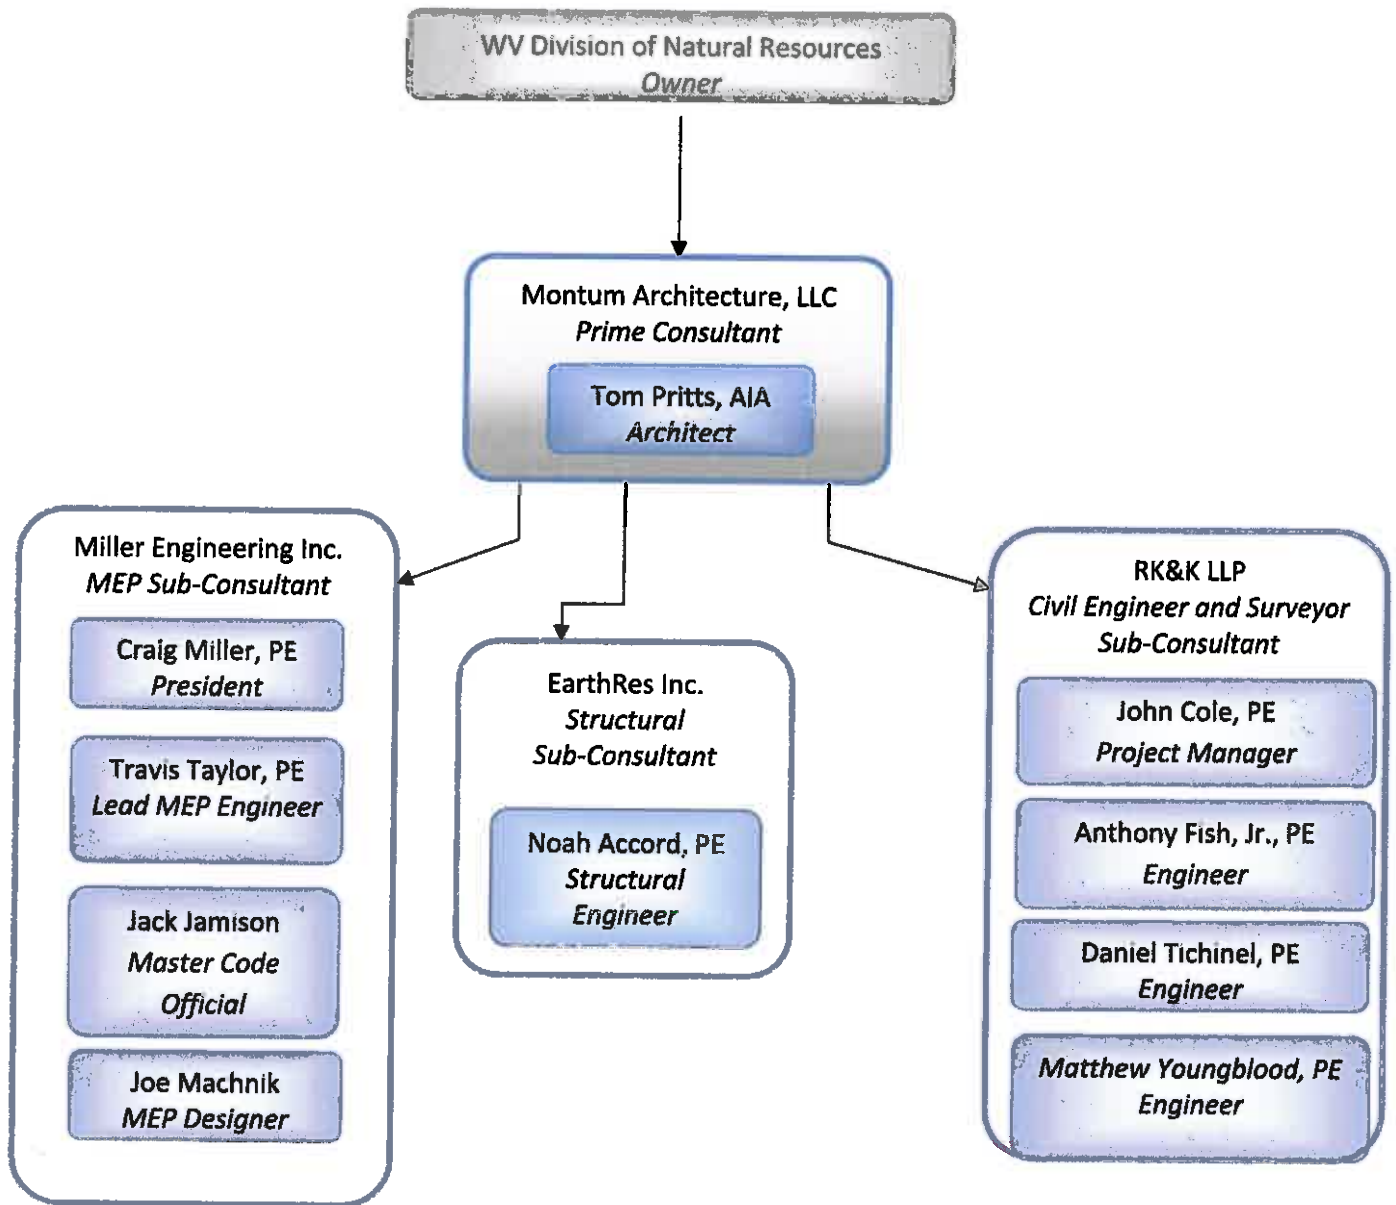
WV Division of Natural Resources
Owner

Montum Architecture, LLC
Prime Consultant

Tom Pritts, AIA
Architect

Miller Engineering Inc.
MEP Sub-Consultant

Craig Miller, PE
President

Travis Taylor, PE
Lead MEP Engineer

Jack Jamison
Master Code Official

Joe Machnik
MEP Designer

EarthRes Inc.
Structural Sub-Consultant

Noah Accord, PE
Structural Engineer

RK&K LLP
Civil Engineer and Surveyor Sub-Consultant

John Cole, PE
Project Manager

Anthony Fish, Jr., PE
Engineer

Daniel Tichinel, PE
Engineer

Matthew Youngblood, PE
Engineer